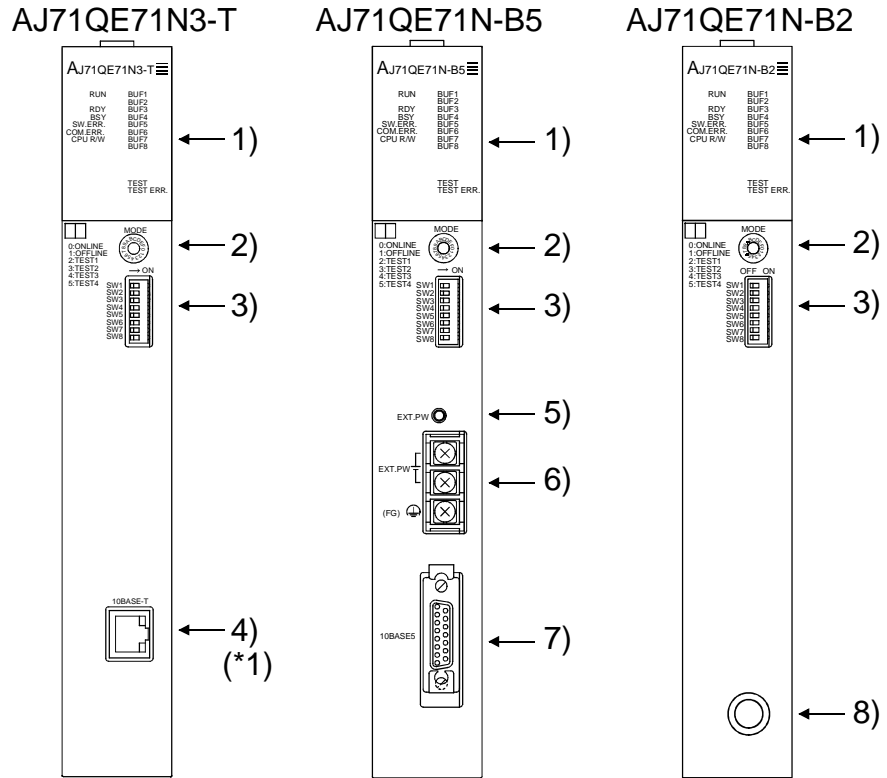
AJ71QE71N3-T

AJ71QE71N3-T

RUN
RDY
BSY
SW.ERR.
COM.ERR.
CPU R/W

BUF1
BUF2
BUF3
BUF4
BUF5
BUF6
BUF7
BUF8

TEST
TEST ERR.

1)

MODE

0:ONLINE
1:OFFLINE
2:TEST1
3:TEST2
4:TEST3
5:TEST4

2)

→ ON

SW1
SW2
SW3
SW4
SW5
SW6
SW7
SW8

3)

10BASE-T

4)
(*1)

AJ71QE71N-B5

AJ71QE71N-B5

RUN
RDY
BSY
SW.ERR.
COM.ERR.
CPU R/W

BUF1
BUF2
BUF3
BUF4
BUF5
BUF6
BUF7
BUF8

TEST
TEST ERR.

1)

MODE

0:ONLINE
1:OFFLINE
2:TEST1
3:TEST2
4:TEST3
5:TEST4

2)

→ ON

SW1
SW2
SW3
SW4
SW5
SW6
SW7
SW8

3)

EXT.PW

5)

EXT.PW

6)

(FG)

10BASE5

7)

AJ71QE71N-B2

AJ71QE71N-B2

RUN
RDY
BSY
SW.ERR.
COM.ERR.
CPU R/W

BUF1
BUF2
BUF3
BUF4
BUF5
BUF6
BUF7
BUF8

TEST
TEST ERR.

1)

MODE

0:ONLINE
1:OFFLINE
2:TEST1
3:TEST2
4:TEST3
5:TEST4

2)

OFF ON

SW1
SW2
SW3
SW4
SW5
SW6
SW7
SW8

3)

8)